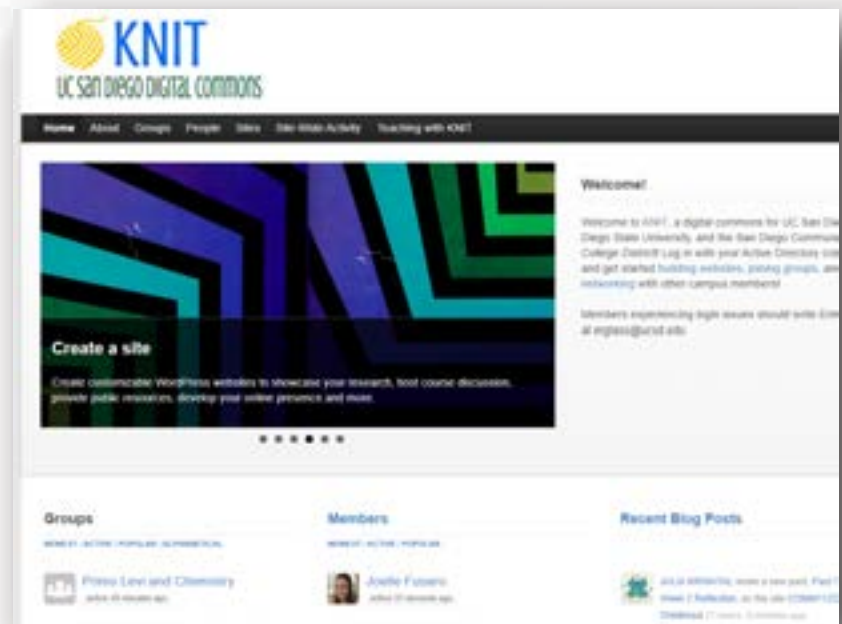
KNIT
UC San Diego Digital Commons

Home About Groups People Sites Site-Wide Activity Teaching with KNIT

Create a site

Create customizable WordPress websites to showcase your research, host course discussion, provide public resources, develop your online presence and more.

Welcome!

Welcome to KNIT, a digital commons for UC San Diego, San Diego State University, and the San Diego Community College District! Log in with your Active Directory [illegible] and get started building websites, joining groups, and networking with other campus members!

Members experiencing login issues should write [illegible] at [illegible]@ucsd.edu.

Groups

NEWEST | ACTIVE | POPULAR | ALPHABETICAL

Primo Levi and Chemistry
active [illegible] minutes ago

Members

NEWEST | ACTIVE | POPULAR

Joelle Fusaro
active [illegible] seconds ago

Recent Blog Posts

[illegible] wrote a new post, Post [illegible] Week 2 Reflection, on the site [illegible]
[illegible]